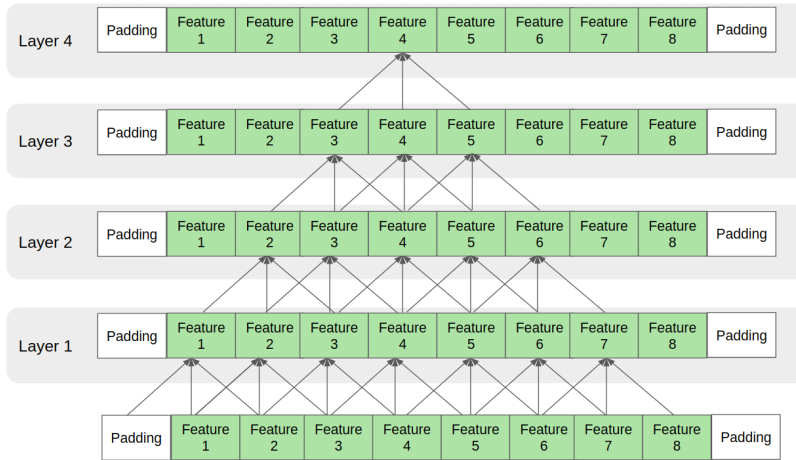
Layer 4

| Padding | Feature 1 | Feature 2 | Feature 3 | Feature 4 | Feature 5 | Feature 6 | Feature 7 | Feature 8 | Padding |
|---|---|---|---|---|---|---|---|---|---|

Layer 3

| Padding | Feature 1 | Feature 2 | Feature 3 | Feature 4 | Feature 5 | Feature 6 | Feature 7 | Feature 8 | Padding |
|---|---|---|---|---|---|---|---|---|---|

Layer 2

| Padding | Feature 1 | Feature 2 | Feature 3 | Feature 4 | Feature 5 | Feature 6 | Feature 7 | Feature 8 | Padding |
|---|---|---|---|---|---|---|---|---|---|

Layer 1

| Padding | Feature 1 | Feature 2 | Feature 3 | Feature 4 | Feature 5 | Feature 6 | Feature 7 | Feature 8 | Padding |
|---|---|---|---|---|---|---|---|---|---|

| Padding | Feature 1 | Feature 2 | Feature 3 | Feature 4 | Feature 5 | Feature 6 | Feature 7 | Feature 8 | Padding |
|---|---|---|---|---|---|---|---|---|---|